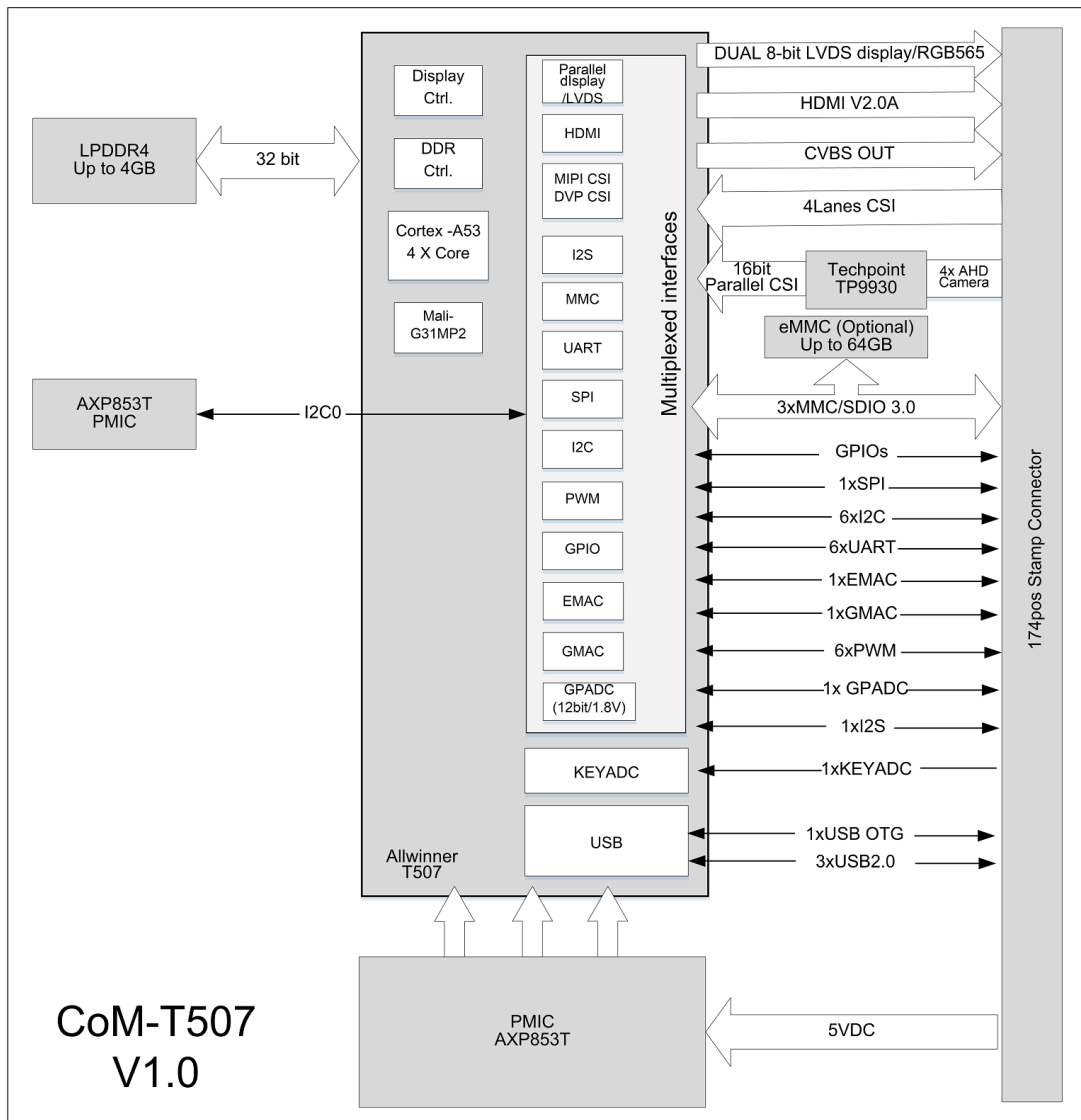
LPDDR4
Up to 4GB

32 bit

AXP853T
PMIC

I2C0

Display Ctrl.

DDR Ctrl.

Cortex -A53
4 X Core

Mali-G31MP2

Parallel dIsplay /LVDS

HDMI

MIPI CSI
DVP CSI

I2S

MMC

UART

SPI

I2C

PWM

GPIO

EMAC

GMAC

GPADC
(12bit/1.8V)

Multiplexed interfaces

KEYADC

USB

Allwinner
T507

DUAL 8-bit LVDS display/RGB565

HDMI V2.0A

CVBS OUT

4Lanes CSI

16bit
Parallel CSI

Techpoint
TP9930

4x AHD
Camera

eMMC (Optional)
Up to 64GB

3xMMC/SDIO 3.0

GPIOs

1xSPI

6xI2C

6xUART

1xEMAC

1xGMAC

6xPWM

1x GPADC

1xI2S

1xKEYADC

1xUSB OTG

3xUSB2.0

174pos Stamp Connector

PMIC
AXP853T

5VDC

CoM-T507
V1.0